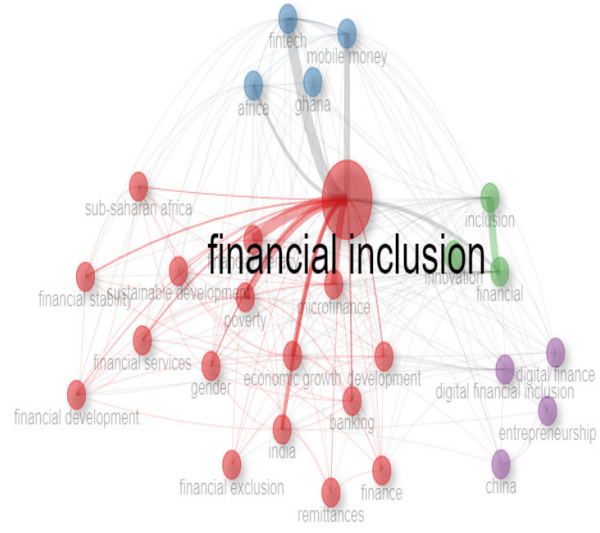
fintech
mobile money
africa
ghana
sub-saharan africa
inclusion
financial inclusion
innovation
financial
financial stability
sustainable development
poverty
microfinance
financial services
gender
economic growth
development
digital finance
digital financial inclusion
financial development
banking
entrepreneurship
india
china
financial exclusion
finance
remittances